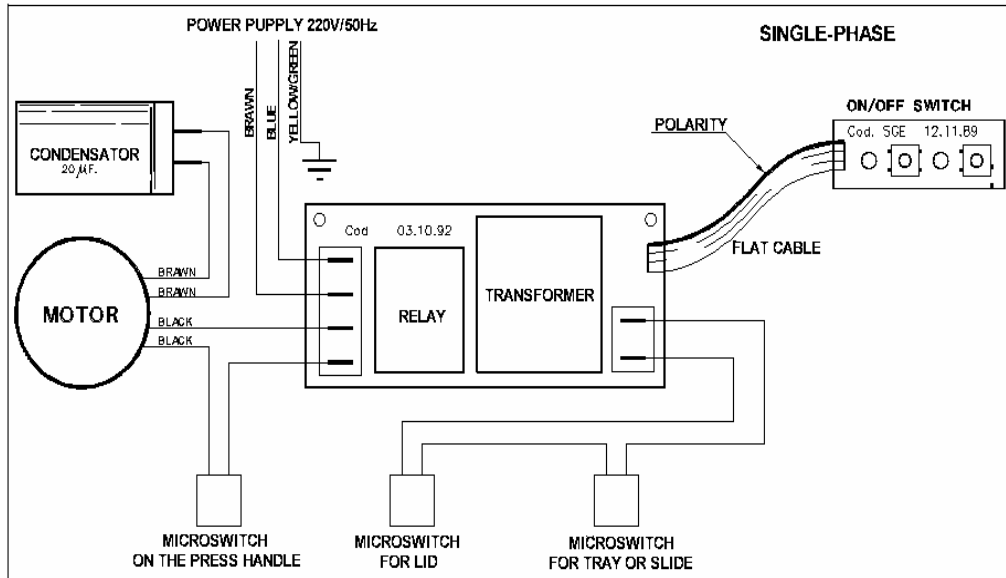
POWER PUPPLY 220V/50Hz

SINGLE-PHASE

BRAWN
BLUE
YELLOW/GREEN

CONDENSATOR
20 $\mu$F.

POLARITY

ON/OFF SWITCH
Cod. SGE 12.11.89

Cod 03.10.92

FLAT CABLE

BRAWN
BRAWN
MOTOR
BLACK
BLACK

RELAY

TRANSFORMER

MICROSWITCH
ON THE PRESS HANDLE

MICROSWITCH
FOR LID

MICROSWITCH
FOR TRAY OR SLIDE